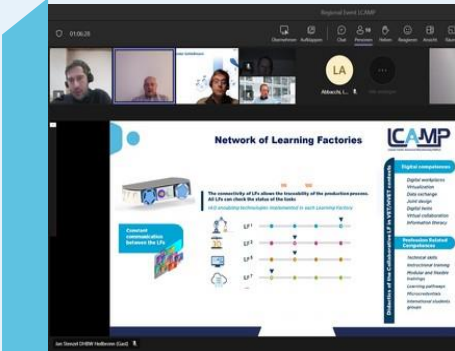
Regional Event LCAMP

01:06:28

Übernehmen Aufklappen Chat Personen Heben Reagieren Ansicht

50

LA

Abbacchi, L...

Network of Learning Factories

LCAMP

The connectivity of LFs allows the traceability of the production process. All LFs can check the status of the tasks

4.0 enabling technologies implemented in each Learning Factory

Constant communication between the LFs

LF 1

LF 2

LF 3

LF 4

LF 5

Digital competences

Digital workplaces
Virtualization
Data exchange
Joint design
Digital twins
Virtual collaboration
Information literacy

Profession Related Competences

Technical skills
Instructional training
Modular and flexible trainings
Learning pathways
Microcredentials
International students groups

Didactics of the Collaborative LF in VET/HVET contexts

Jan Stenzel DHBW Heilbronn (Gast)